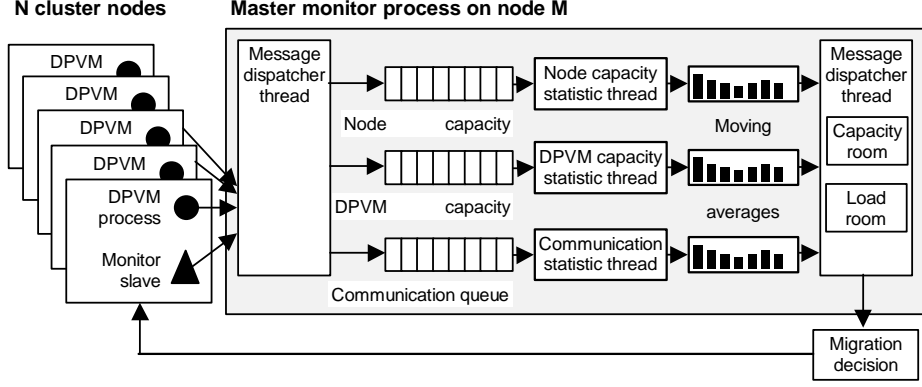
N cluster nodes

Master monitor process on node M

DPVM

DPVM

DPVM

DPVM

DPVM process

Monitor slave

Message dispatcher thread

Node capacity statistic thread

Node capacity

DPVM capacity statistic thread

DPVM capacity

Communication statistic thread

Communication queue

Moving

averages

Message dispatcher thread

Capacity room

Load room

Migration decision